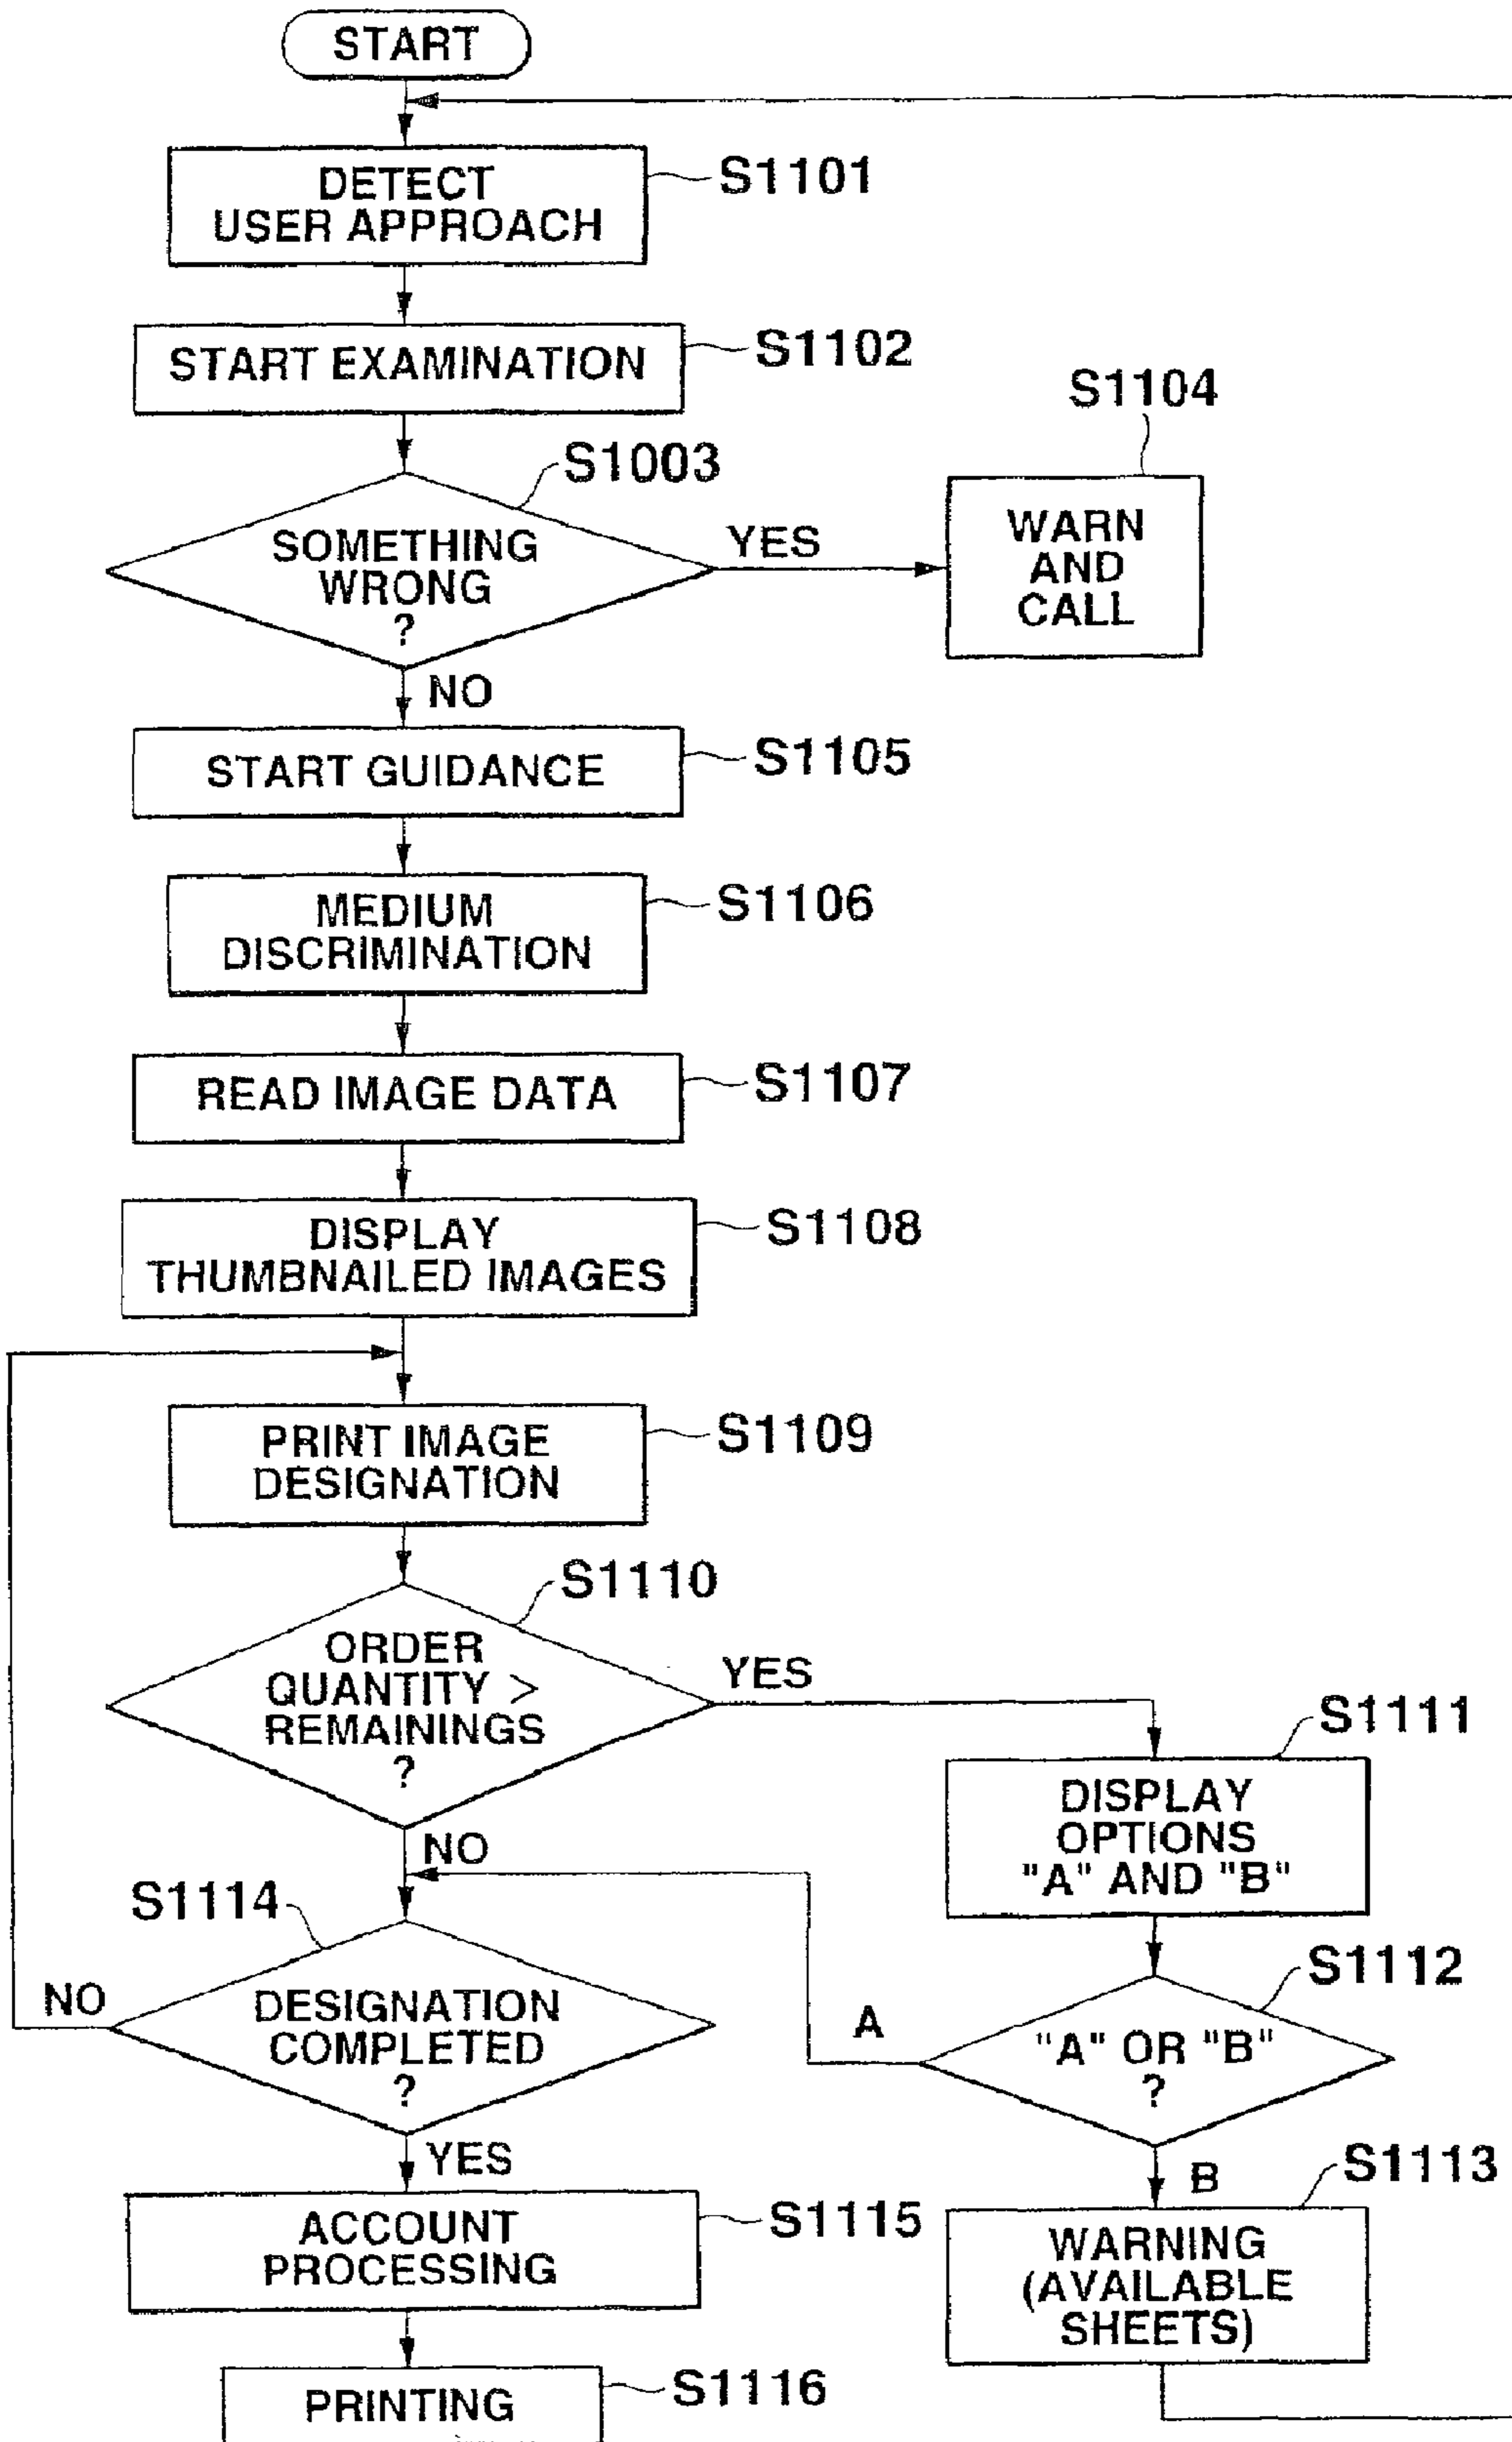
START

DETECT USER APPROACH
S1101

START EXAMINATION
S1102

S1104

S1003

SOMETHING WRONG ?

YES

WARN AND CALL

NO

START GUIDANCE
S1105

MEDIUM DISCRIMINATION
S1106

READ IMAGE DATA
S1107

DISPLAY THUMBNAILED IMAGES
S1108

PRINT IMAGE DESIGNATION
S1109

S1110

ORDER QUANTITY > REMAININGS ?

YES

S1111

DISPLAY OPTIONS "A" AND "B"

NO

S1114

S1112

NO

DESIGNATION COMPLETED ?

A

"A" OR "B" ?

YES

B

S1113

ACCOUNT PROCESSING
S1115

WARNING (AVAILABLE SHEETS)

PRINTING
S1116